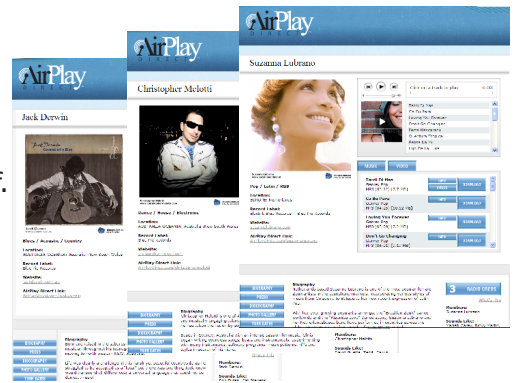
AirPlay DIRECT

Jack Derwin

Blues / Acoustic / Country

Location:

Record Label:

Website:

AirPlay Direct Link:

BIOGRAPHY

PRESS

DISCOGRAPHY

PHOTO GALLERY

TOUR DATES

Biography

AirPlay DIRECT

Christopher Melotti

Dance / House / Electronic

Location:

Record Label:

Website:

AirPlay Direct Link:

BIOGRAPHY

PRESS

DISCOGRAPHY

PHOTO GALLERY

TOUR DATES

Biography

Members:

Sounds Like:

AirPlay DIRECT

Suzanna Lubrano

Pop / Latin / R&B

Location:

Record Label:

Website:

AirPlay Direct Link:

Click on a track to play

MUSIC

VIDEO

Tamb Di Nos

Cu Bo Pure

Loving You Forever

Don't Go Changing

INFO

DOWNLOAD

BIOGRAPHY

PRESS

DISCOGRAPHY

PHOTO GALLERY

TOUR DATES

Biography

3 RADIO ORDERS

Members:

Suzanna Lubrano

Sounds Like: